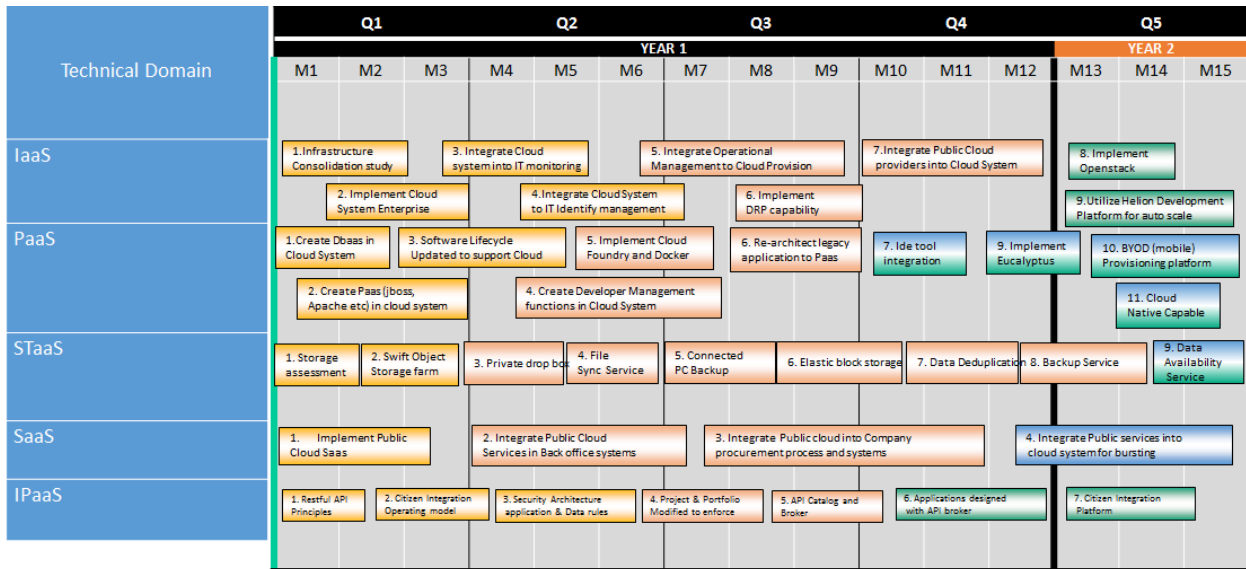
Technical Domain

Q1 Q2 Q3 Q4 Q5

YEAR 1 YEAR 2

| M1 | M2 | M3 | M4 | M5 | M6 | M7 | M8 | M9 | M10 | M11 | M12 | M13 | M14 | M15 |
|---|---|---|---|---|---|---|---|---|---|---|---|---|---|---|

IaaS

1.Infrastructure Consolidation study

3. Integrate Cloud system into IT monitoring

5. Integrate Operational Management to Cloud Provision

7.Integrate Public Cloud providers into Cloud System

8. Implement Openstack

2. Implement Cloud System Enterprise

4.Integrate Cloud System to IT Identify management

6. Implement DRP capability

9.Utilize Helion Development Platform for auto scale

PaaS

1.Create Dbaas in Cloud System

3. Software Lifecycle Updated to support Cloud

5. Implement Cloud Foundry and Docker

6. Re-architect legacy application to Paas

7. Ide tool integration

9. Implement Eucalyptus

10. BYOD (mobile) Provisioning platform

2. Create Paas (jboss, Apache etc) in cloud system

4. Create Developer Management functions in Cloud System

11. Cloud Native Capable

STaaS

1. Storage assessment

2. Swift Object Storage farm

3. Private drop box

4. File Sync Service

5. Connected PC Backup

6. Elastic block storage

7. Data Deduplication

8. Backup Service

9. Data Availability Service

SaaS

1. Implement Public Cloud Saas

2. Integrate Public Cloud Services in Back office systems

3. Integrate Public cloud into Company procurement process and systems

4. Integrate Public services into cloud system for bursting

IPaaS

1. Restful API Principles

2. Citizen Integration Operating model

3. Security Architecture application & Data rules

4. Project & Portfolio Modified to enforce

5. API Catalog and Broker

6. Applications designed with API broker

7. Citizen Integration Platform